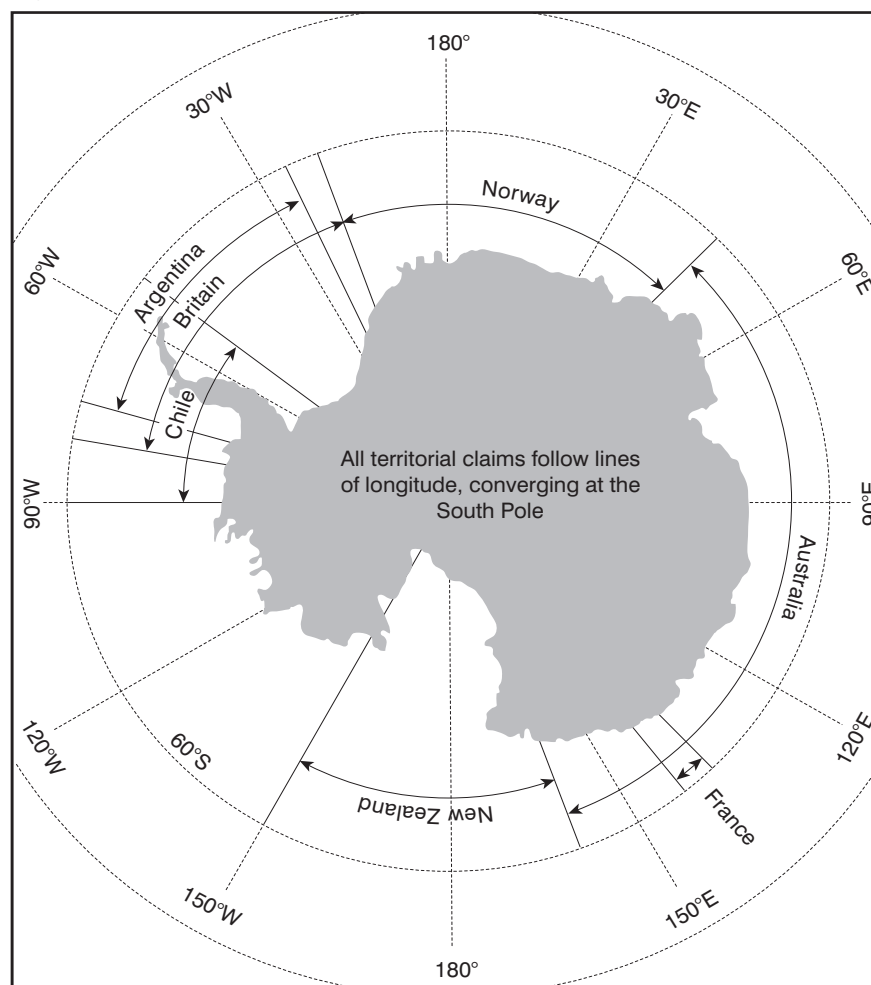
180°

30°W

30°E

Norway

60°W

60°E

Argentina

Britain

Chile

All territorial claims follow lines of longitude, converging at the South Pole

90°W

90°E

Australia

120°W

60°S

120°E

New Zealand

France

150°W

150°E

180°